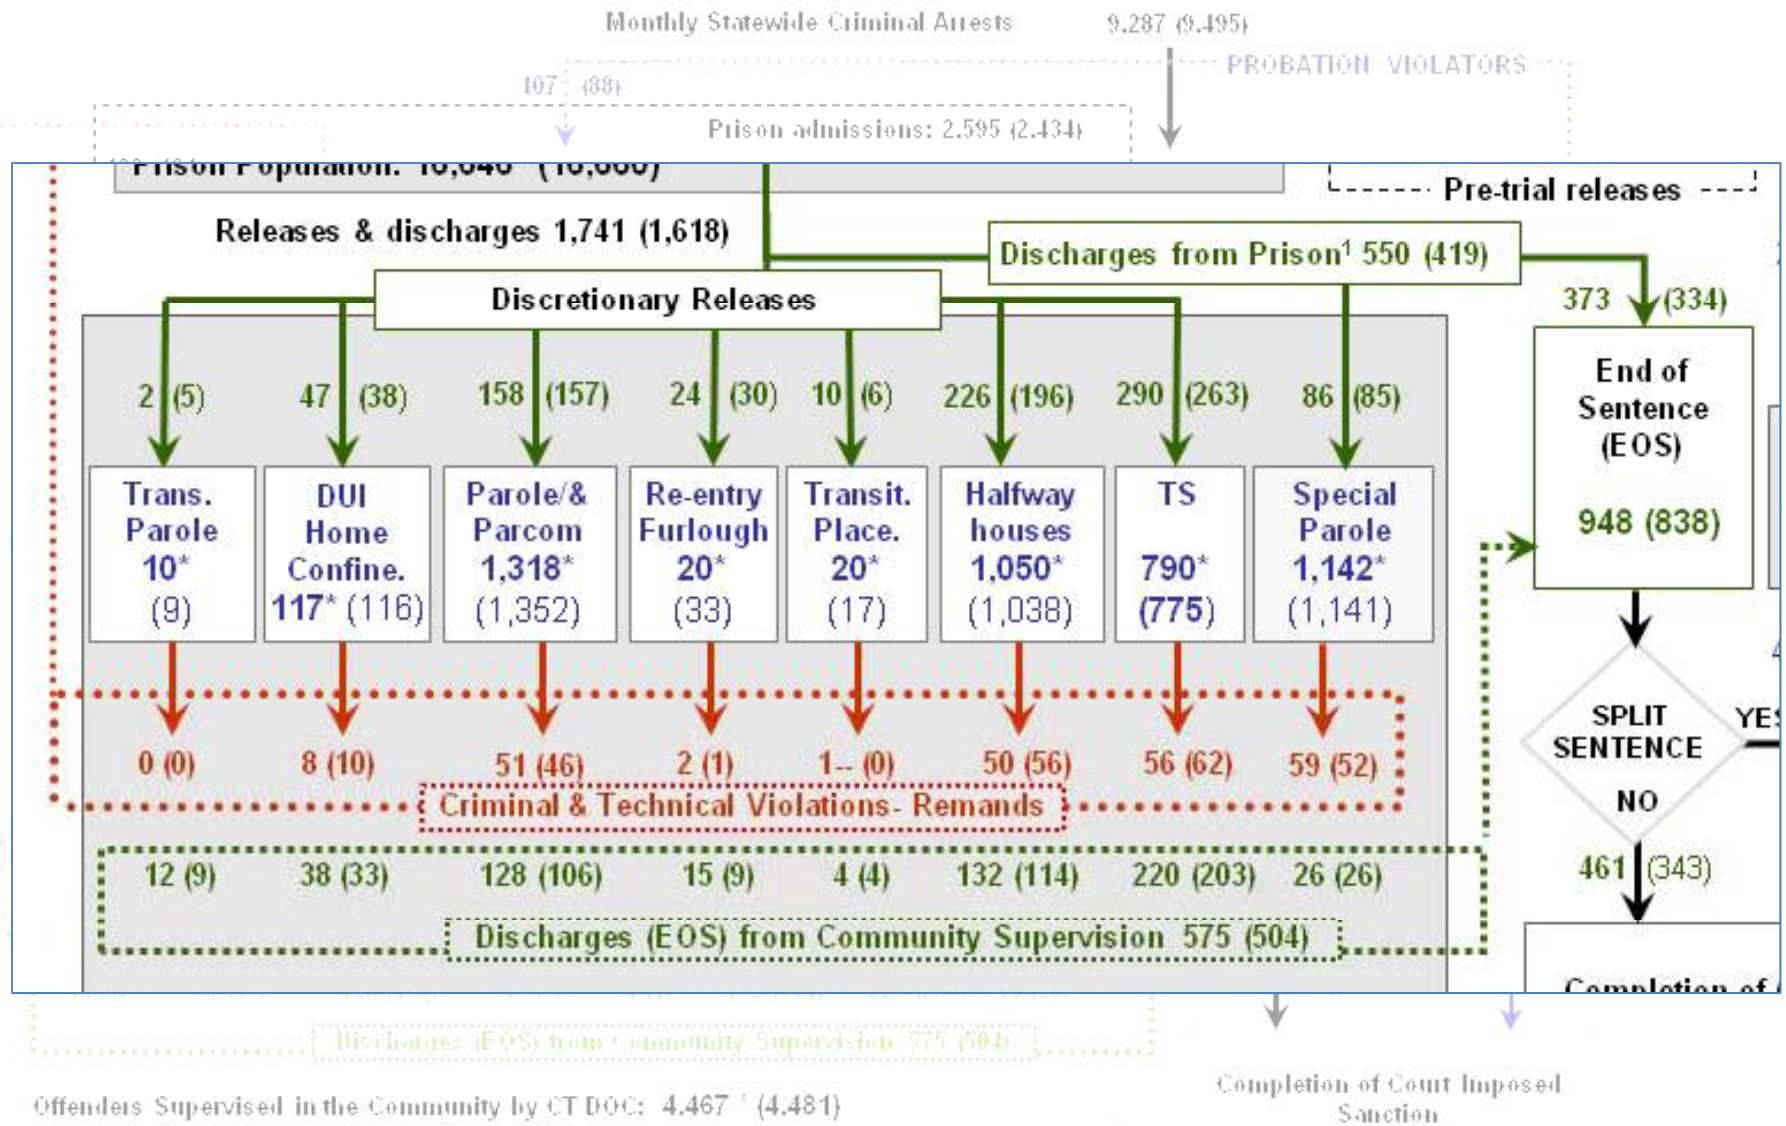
Monthly Statewide Criminal Arrests 9,287 (9,495)

PROBATION VIOLATORS

107 (88)

Prison admissions: 2,595 (2,434)

Prison Population: 16,646 (16,660)

Pre-trial releases

Releases & discharges 1,741 (1,618)

Discharges from Prison¹ 550 (419)

373 (334)

Discretionary Releases

End of Sentence (EOS)

948 (838)

2 (5)

47 (38)

158 (157)

24 (30)

10 (6)

226 (196)

290 (263)

86 (85)

Trans. Parole 10* (9)

DUI Home Confine. 117* (116)

Parole/& Parcom 1,318* (1,352)

Re-entry Furlough 20* (33)

Transit. Place. 20* (17)

Halfway houses 1,050* (1,038)

TS 790* (775)

Special Parole 1,142* (1,141)

0 (0)

8 (10)

51 (46)

2 (1)

1-- (0)

50 (56)

56 (62)

59 (52)

Criminal & Technical Violations- Remands

SPLIT SENTENCE

YE

NO

12 (9)

38 (33)

128 (106)

15 (9)

4 (4)

132 (114)

220 (203)

26 (26)

461 (343)

Discharges (EOS) from Community Supervision 575 (504)

Completion of

Discharges (EOS) from Community Supervision 575 (504)

Completion of Court Imposed Sanction

Offenders Supervised in the Community by CT DOC: 4,467 ¹ (4,481)